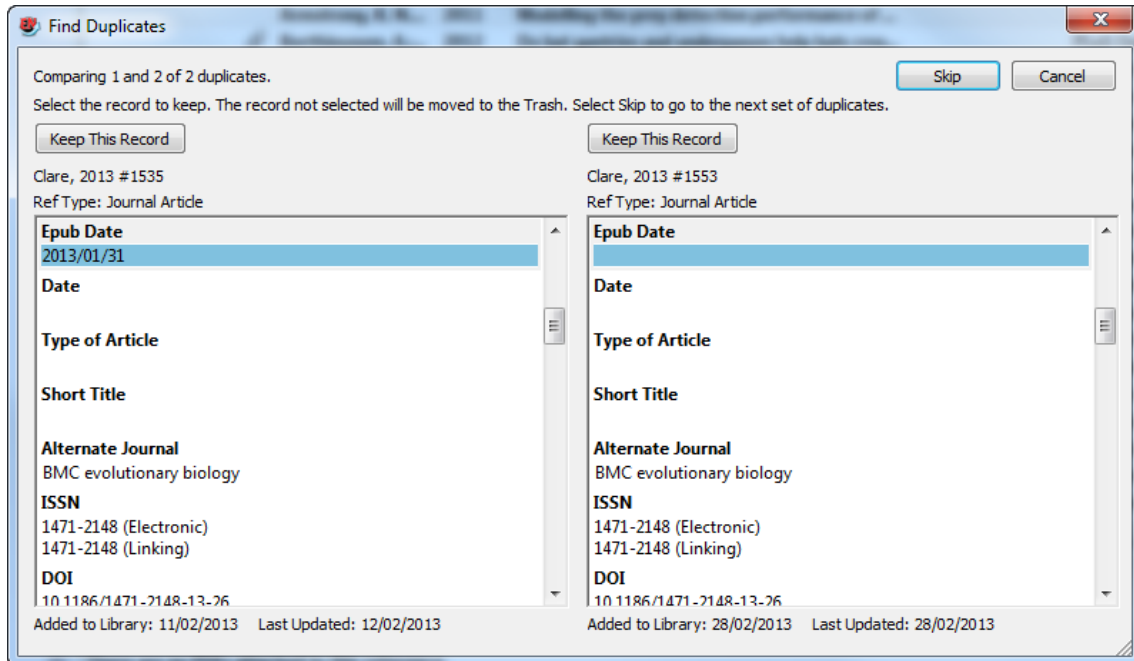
Find Duplicates

Comparing 1 and 2 of 2 duplicates.

Skip

Cancel

Select the record to keep. The record not selected will be moved to the Trash. Select Skip to go to the next set of duplicates.

Keep This Record

Clare, 2013 #1535

Ref Type: Journal Article

**Epub Date**
2013/01/31

**Date**

**Type of Article**

**Short Title**

**Alternate Journal**
BMC evolutionary biology

**ISSN**
1471-2148 (Electronic)
1471-2148 (Linking)

**DOI**
10.1186/1471-2148-13-26

Added to Library: 11/02/2013 Last Updated: 12/02/2013

Keep This Record

Clare, 2013 #1553

Ref Type: Journal Article

**Epub Date**

**Date**

**Type of Article**

**Short Title**

**Alternate Journal**
BMC evolutionary biology

**ISSN**
1471-2148 (Electronic)
1471-2148 (Linking)

**DOI**
10.1186/1471-2148-13-26

Added to Library: 28/02/2013 Last Updated: 28/02/2013